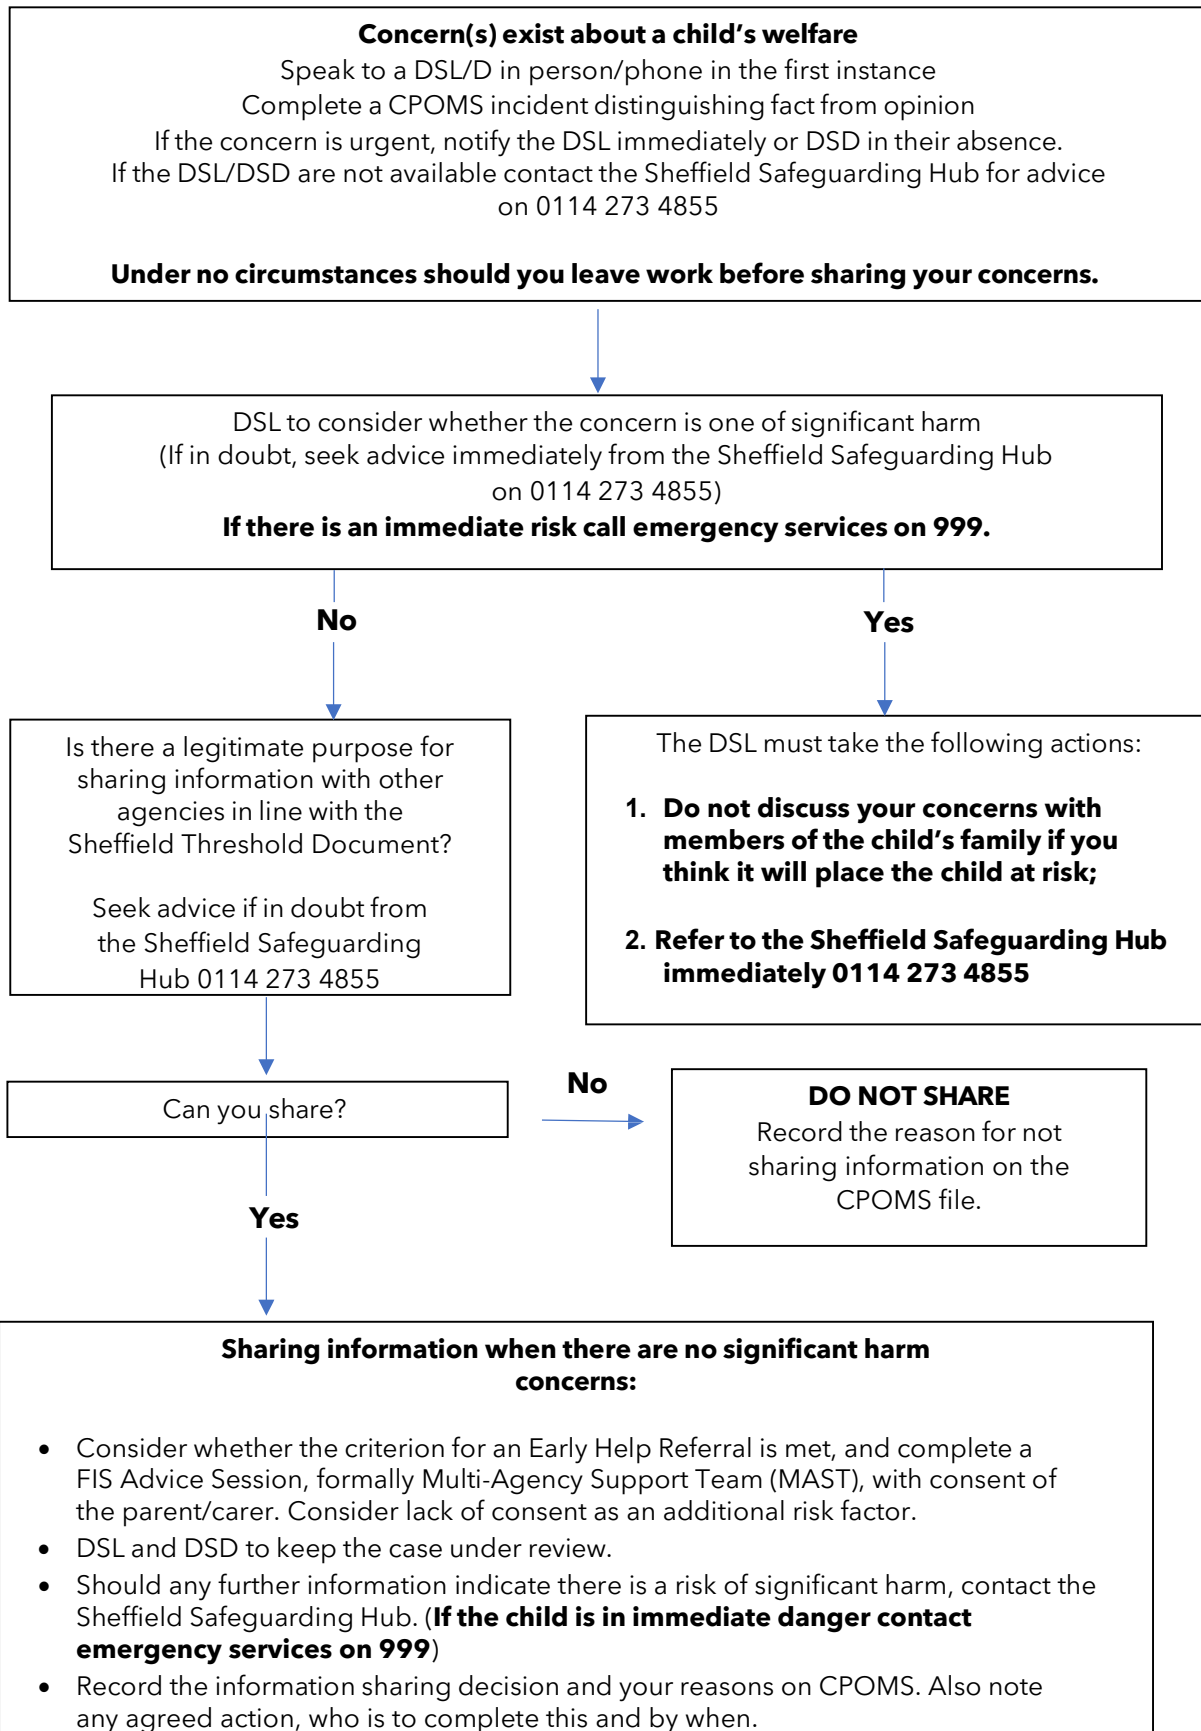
**Concern(s) exist about a child's welfare**
Speak to a DSL/D in person/phone in the first instance
Complete a CPOMS incident distinguishing fact from opinion
If the concern is urgent, notify the DSL immediately or DSD in their absence.
If the DSL/DSD are not available contact the Sheffield Safeguarding Hub for advice on 0114 273 4855

**Under no circumstances should you leave work before sharing your concerns.**

DSL to consider whether the concern is one of significant harm
(If in doubt, seek advice immediately from the Sheffield Safeguarding Hub on 0114 273 4855)
**If there is an immediate risk call emergency services on 999.**

**No**

**Yes**

Is there a legitimate purpose for sharing information with other agencies in line with the Sheffield Threshold Document?

Seek advice if in doubt from the Sheffield Safeguarding Hub 0114 273 4855

The DSL must take the following actions:

1. **Do not discuss your concerns with members of the child's family if you think it will place the child at risk;**

2. **Refer to the Sheffield Safeguarding Hub immediately 0114 273 4855**

Can you share?

**No**

**DO NOT SHARE**
Record the reason for not sharing information on the CPOMS file.

**Yes**

**Sharing information when there are no significant harm concerns:**

- Consider whether the criterion for an Early Help Referral is met, and complete a FIS Advice Session, formally Multi-Agency Support Team (MAST), with consent of the parent/carer. Consider lack of consent as an additional risk factor.
- DSL and DSD to keep the case under review.
- Should any further information indicate there is a risk of significant harm, contact the Sheffield Safeguarding Hub. (**If the child is in immediate danger contact emergency services on 999**)
- Record the information sharing decision and your reasons on CPOMS. Also note any agreed action, who is to complete this and by when.